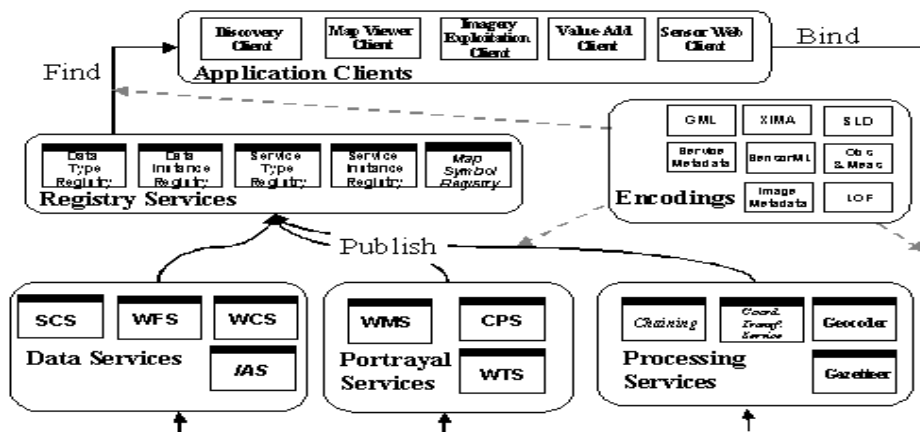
Discovery Client

Map Viewer Client

Imagery Exploitation Client

Value Add Client

Sensor Web Client

Application Clients

Bind

Find

Data Type Registry

Data Instance Registry

Service Type Registry

Service Instance Registry

Map Symbol Registry

Registry Services

GML

XIMA

SLD

Service Metadata

SensorML

Obs & Meas

Image Metadata

LOF

Encodings

Publish

SCS

WFS

WCS

IAS

Data Services

WMS

CPS

WTS

Portrayal Services

Chaining

Coord. Transf. Service

Geocoder

Gazetteer

Processing Services